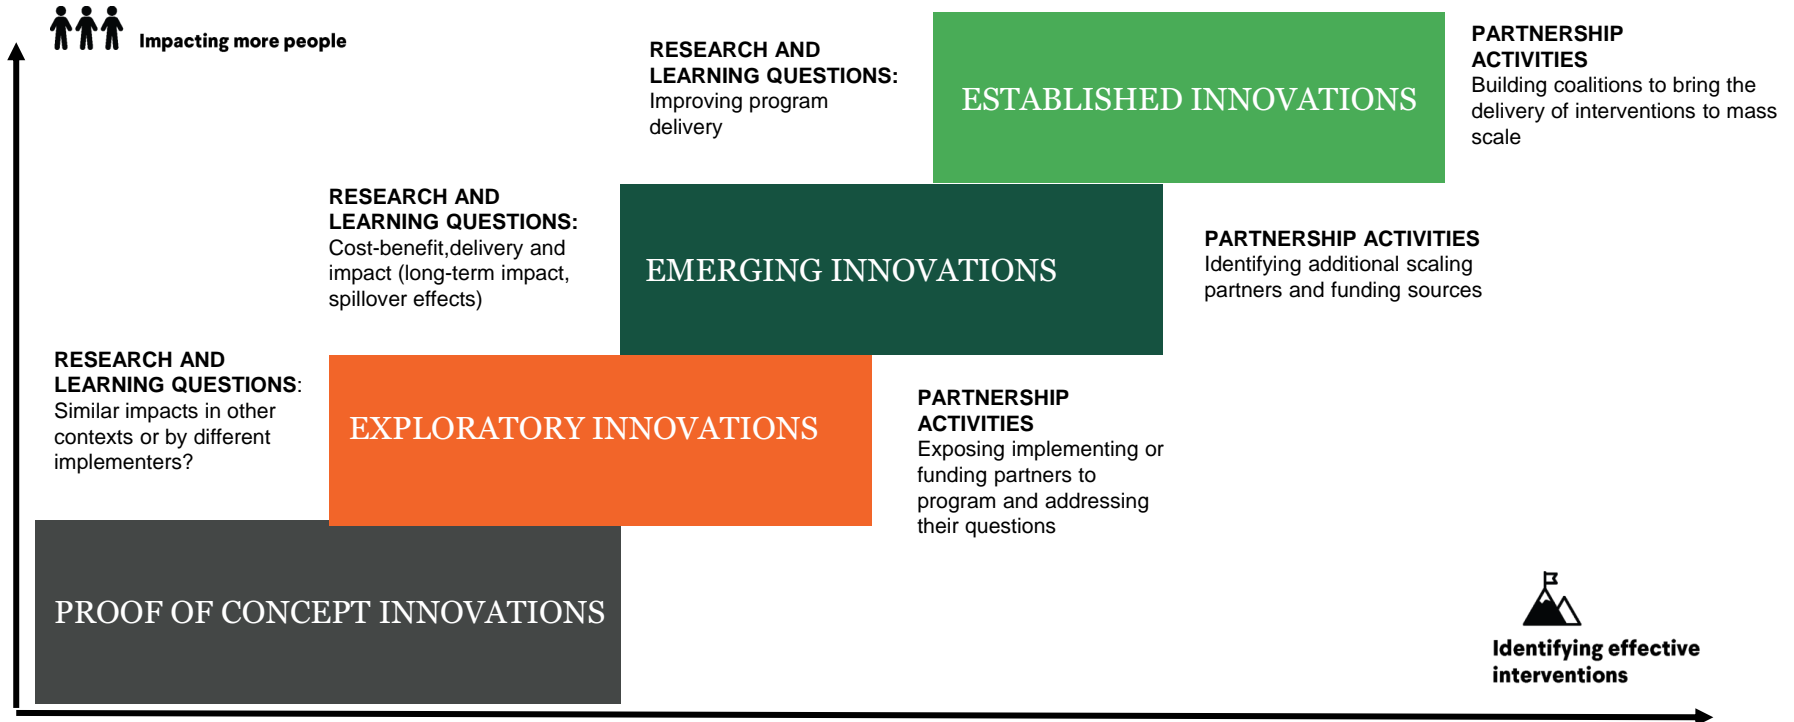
Impacting more people

RESEARCH AND LEARNING QUESTIONS: Improving program delivery

ESTABLISHED INNOVATIONS

PARTNERSHIP ACTIVITIES
Building coalitions to bring the delivery of interventions to mass scale

RESEARCH AND LEARNING QUESTIONS:
Cost-benefit,delivery and impact (long-term impact, spillover effects)

EMERGING INNOVATIONS

PARTNERSHIP ACTIVITIES
Identifying additional scaling partners and funding sources

RESEARCH AND LEARNING QUESTIONS:
Similar impacts in other contexts or by different implementers?

EXPLORATORY INNOVATIONS

PARTNERSHIP ACTIVITIES
Exposing implementing or funding partners to program and addressing their questions

PROOF OF CONCEPT INNOVATIONS

Identifying effective interventions